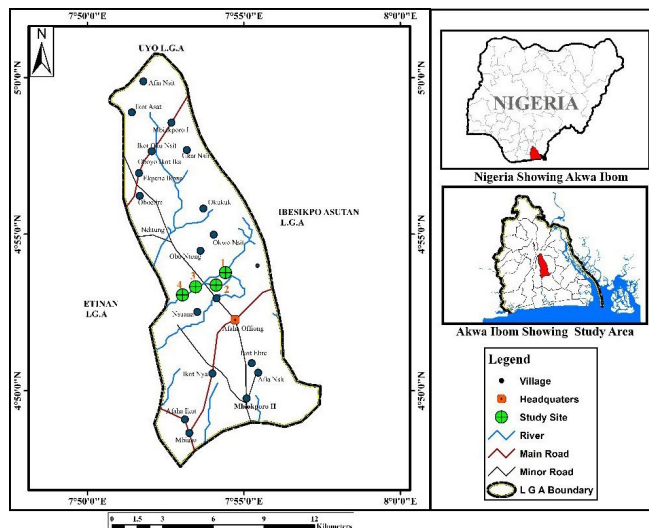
7°50'0"E
7°55'0"E
8°0'0"E
N
UYO L.G.A
5°0'0"N
4°55'0"N
4°50'0"N
5°0'0"N
4°55'0"N
4°50'0"N
Afia Nsit
Ikot Asat
Mbiakpon I
Ikot Oku Nsit
Okoyo Ikot Ika
Ekpene Ibom
Obotim
Okukok
Ndiung
Okwo Nsit
Obo Nkong
1
2
3
4
Nnamo
Afaha Offiong
Ikot Ebre
Afia Nak
Ikot Nya
Mbiakpono II
Afaha Esat
Mbiaso
IBESIKPO ASUTAN L.G.A
ETINAN L.G.A
7°50'0"E
7°55'0"E
8°0'0"E
0 1.5 3 6 9 12 Kilometers
NIGERIA
Nigeria Showing Akwa Ibom
Akwa Ibom Showing Study Area
Legend
Village
Headquaters
Study Site
River
Main Road
Minor Road
L G A Boundary